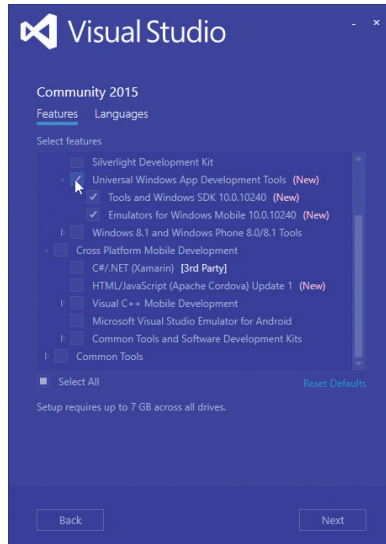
Visual Studio

Community 2015

Features Languages

Select features

Silverlight Development Kit

Universal Windows App Development Tools (New)

Tools and Windows SDK 10.0.10240 (New)

Emulators for Windows Mobile 10.0.10240 (New)

Windows 8.1 and Windows Phone 8.0/8.1 Tools

Cross Platform Mobile Development

C#/.NET (Xamarin) [3rd Party]

HTML/JavaScript (Apache Cordova) Update 1 (New)

Visual C++ Mobile Development

Microsoft Visual Studio Emulator for Android

Common Tools and Software Development Kits

Common Tools

Select All

Reset Defaults

Setup requires up to 7 GB across all drives.

Back

Next